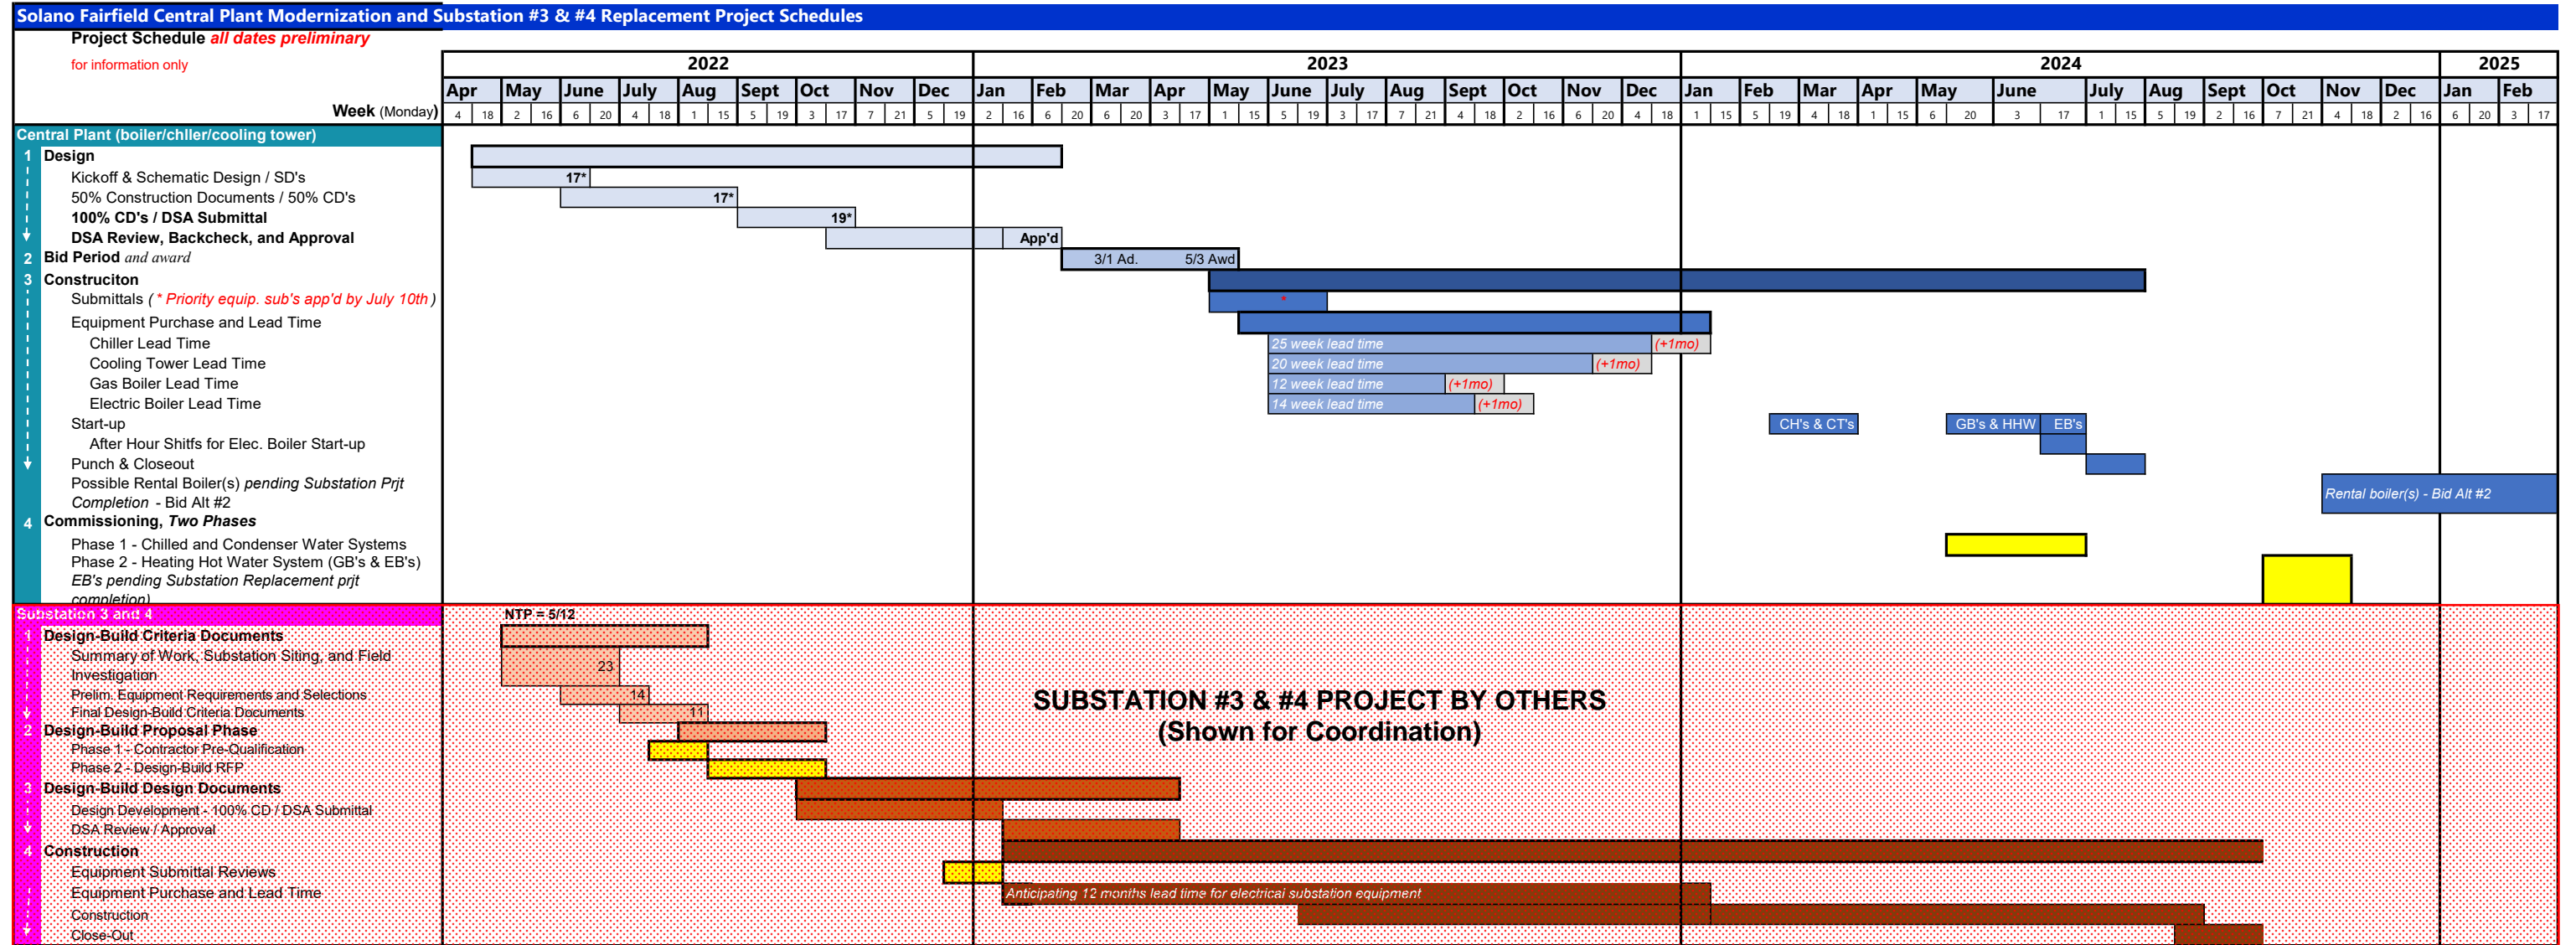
Solano Fairfield Central Plant Modernization and Substation #3 & #4 Replacement Project Schedules

Project Schedule *all dates preliminary*

for information only

Week (Monday)

| 2022 | 2023 | 2024 | 2025 |
|---|---|---|---|

Apr May June July Aug Sept Oct Nov Dec Jan Feb Mar Apr May June July Aug Sept Oct Nov Dec Jan Feb Mar Apr May June July Aug Sept Oct Nov Dec Jan Feb

4 18 2 16 6 20 4 18 1 15 5 19 3 17 7 21 5 19 2 16 6 20 6 20 3 17 1 15 5 19 3 17 7 21 4 18 2 16 6 20 4 18 1 15 5 19 4 18 1 15 6 20 3 17 1 15 5 19 2 16 7 21 4 18 2 16 6 20 3 17

Central Plant (boiler/chiller/cooling tower)

1 Design
Kickoff & Schematic Design / SD's 17*
50% Construction Documents / 50% CD's 17*
100% CD's / DSA Submittal 19*
DSA Review, Backcheck, and Approval App'd
2 Bid Period and award 3/1 Ad. 5/3 Awd
3 Construciton
Submittals ( * Priority equip. sub's app'd by July 10th ) *
Equipment Purchase and Lead Time
Chiller Lead Time 25 week lead time (+1mo)
Cooling Tower Lead Time 20 week lead time (+1mo)
Gas Boiler Lead Time 12 week lead time (+1mo)
Electric Boiler Lead Time 14 week lead time (+1mo)
Start-up CH's & CT's GB's & HHW EB's
After Hour Shitfs for Elec. Boiler Start-up
Punch & Closeout
Possible Rental Boiler(s) pending Substation Prjt Completion - Bid Alt #2 Rental boiler(s) - Bid Alt #2
4 Commissioning, Two Phases
Phase 1 - Chilled and Condenser Water Systems
Phase 2 - Heating Hot Water System (GB's & EB's)
EB's pending Substation Replacement prjt completion)

Substation 3 and 4 NTP = 5/12

1 Design-Build Criteria Documents
Summary of Work, Substation Siting, and Field Investigation 23
Prelim. Equipment Requirements and Selections 14
Final Design-Build Criteria Documents 11
2 Design-Build Proposal Phase
Phase 1 - Contractor Pre-Qualification
Phase 2 - Design-Build RFP
3 Design-Build Design Documents
Design Development - 100% CD / DSA Submittal
DSA Review / Approval
4 Construction
Equipment Submittal Reviews
Equipment Purchase and Lead Time Anticipating 12 months lead time for electrical substation equipment
Construction
Close-Out

SUBSTATION #3 & #4 PROJECT BY OTHERS
(Shown for Coordination)